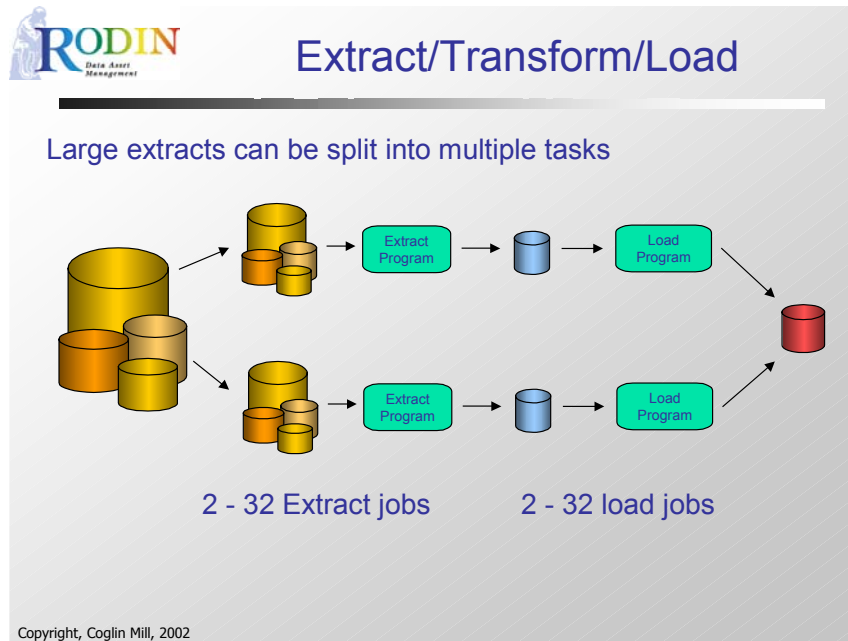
RODIN
Data Asset Management

Extract/Transform/Load

Large extracts can be split into multiple tasks

Extract Program

Load Program

Extract Program

Load Program

2 - 32 Extract jobs

2 - 32 load jobs

Copyright, Coglin Mill, 2002